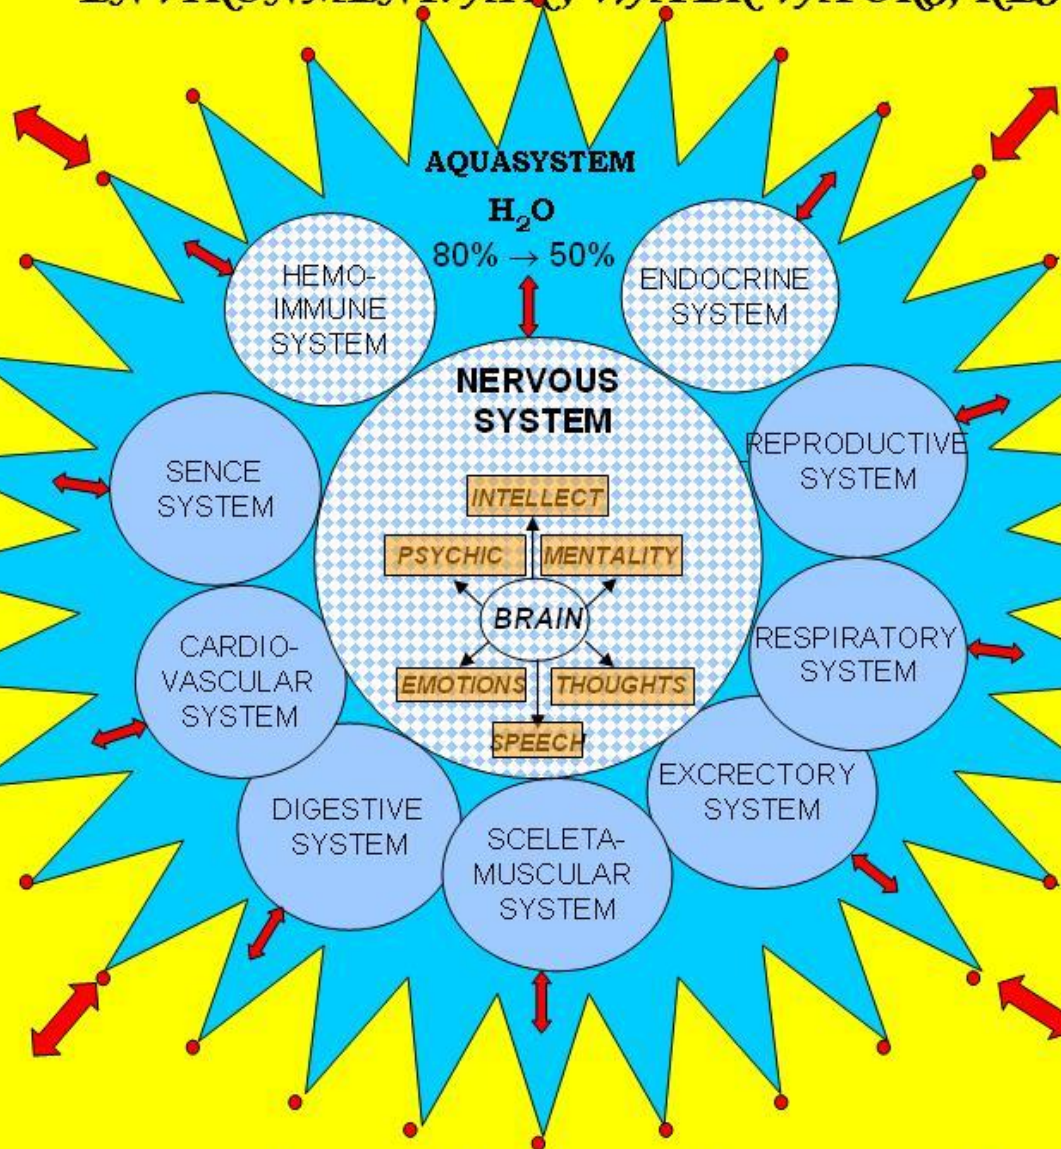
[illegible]

AQUASYSTEM

$H_2O$

80% → 50%

HEMO-IMMUNE SYSTEM

ENDOCRINE SYSTEM

NERVOUS SYSTEM

INTELLECT

PSYCHIC

MENTALITY

BRAIN

EMOTIONS

THOUGHTS

SPEECH

SENCE SYSTEM

REPRODUCTIVE SYSTEM

CARDIO-VASCULAR SYSTEM

RESPIRATORY SYSTEM

EXCRECTORY SYSTEM

DIGESTIVE SYSTEM

SCELETA-MUSCULAR SYSTEM